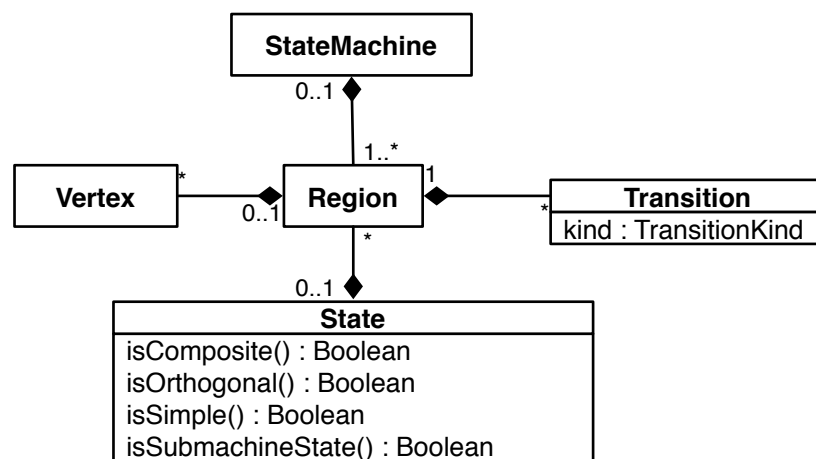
StateMachine

0..1

1..*

Vertex

*

0..1

Region

1

*

Transition

kind : TransitionKind

*

0..1

State

isComposite() : Boolean
isOrthogonal() : Boolean
isSimple() : Boolean
isSubmachineState() : Boolean